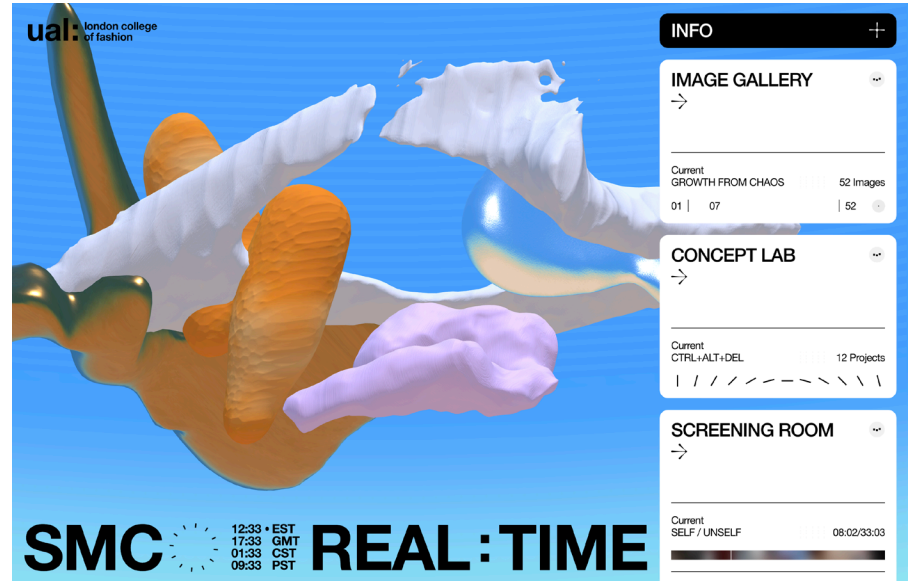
ual: london college of fashion

SMC 12:33 • EST 17:33 GMT 01:33 CST 09:33 PST REAL:TIME

INFO +

IMAGE GALLERY
→
Current
GROWTH FROM CHAOS 52 Images
01 | 07 | 52

CONCEPT LAB
→
Current
CTRL+ALT+DEL 12 Projects

SCREENING ROOM
→
Current
SELF / UNSELF 08:02/33:03